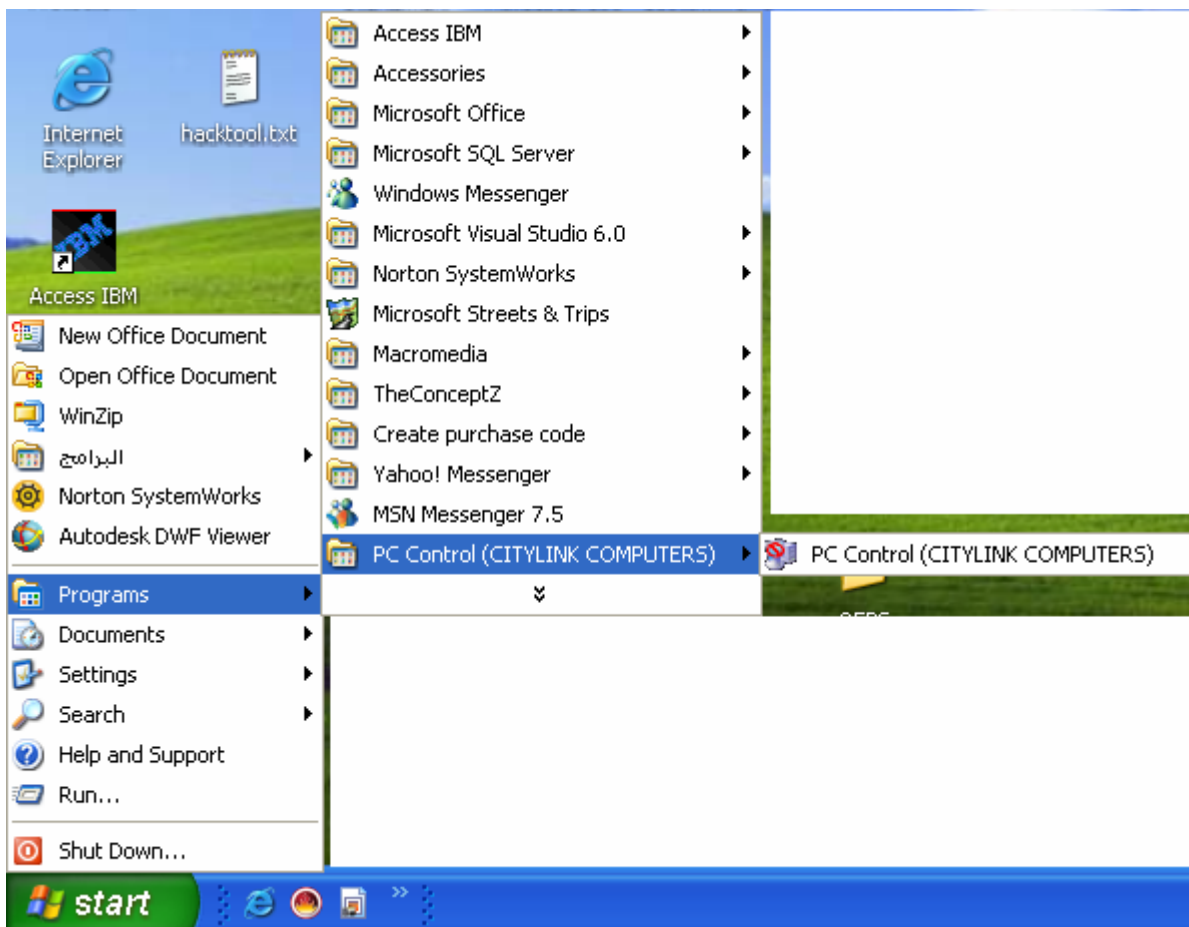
Internet Explorer

hacktool.txt

IBM

Access IBM

New Office Document
Open Office Document
WinZip
البرامج
Norton SystemWorks
Autodesk DWF Viewer

Programs
Documents
Settings
Search
Help and Support
Run...

Shut Down...

Access IBM
Accessories
Microsoft Office
Microsoft SQL Server
Windows Messenger
Microsoft Visual Studio 6.0
Norton SystemWorks
Microsoft Streets & Trips
Macromedia
TheConceptZ
Create purchase code
Yahoo! Messenger
MSN Messenger 7.5
PC Control (CITYLINK COMPUTERS)

PC Control (CITYLINK COMPUTERS)

start